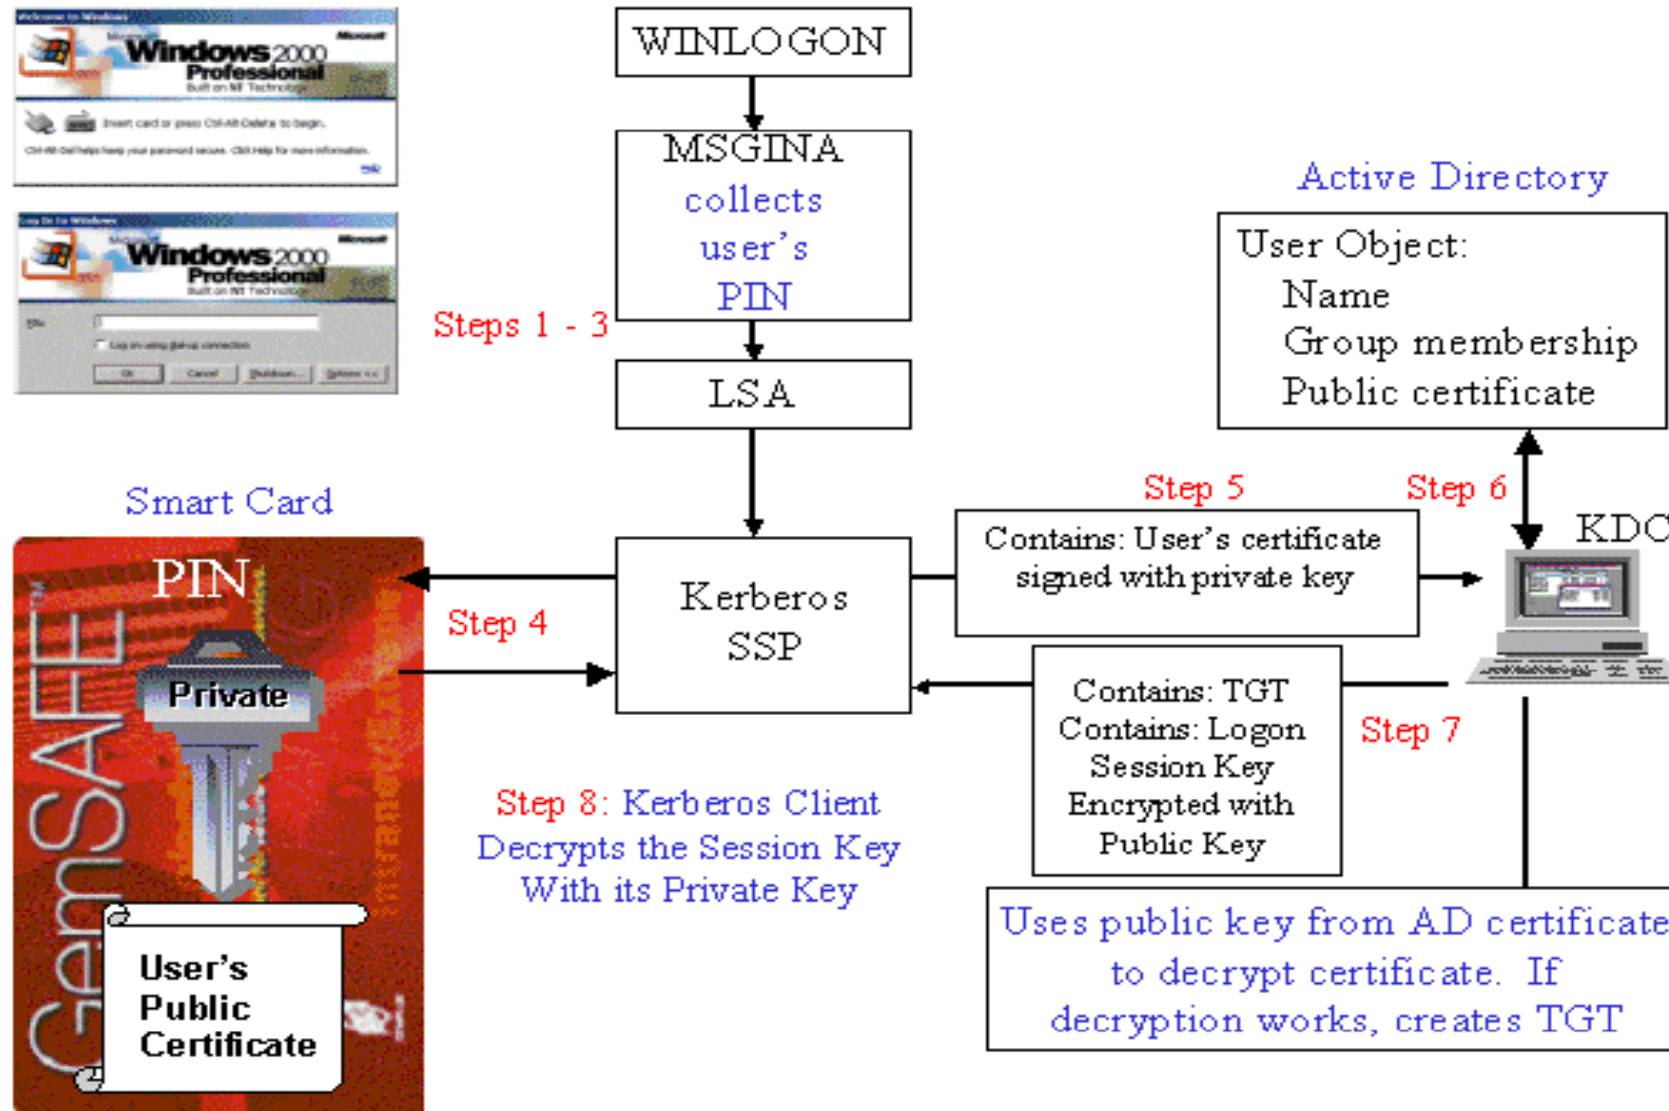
Windows 2000 Professional
Built on NT Technology
Insert card or press Ctrl-Alt-Delete to begin.

Windows 2000 Professional
Built on NT Technology
OK Cancel Shutdown... Options <<

WINLOGON

MSGINA collects user's PIN

Steps 1 - 3

LSA

Active Directory

User Object:
Name
Group membership
Public certificate

Smart Card

Step 5

Step 6

KDC

Contains: User's certificate signed with private key

PIN

Private

GemSAFE

Step 4

Kerberos SSP

Contains: TGT
Contains: Logon Session Key Encrypted with Public Key

Step 7

Step 8: Kerberos Client Decrypts the Session Key With its Private Key

User's Public Certificate

Uses public key from AD certificate to decrypt certificate. If decryption works, creates TGT